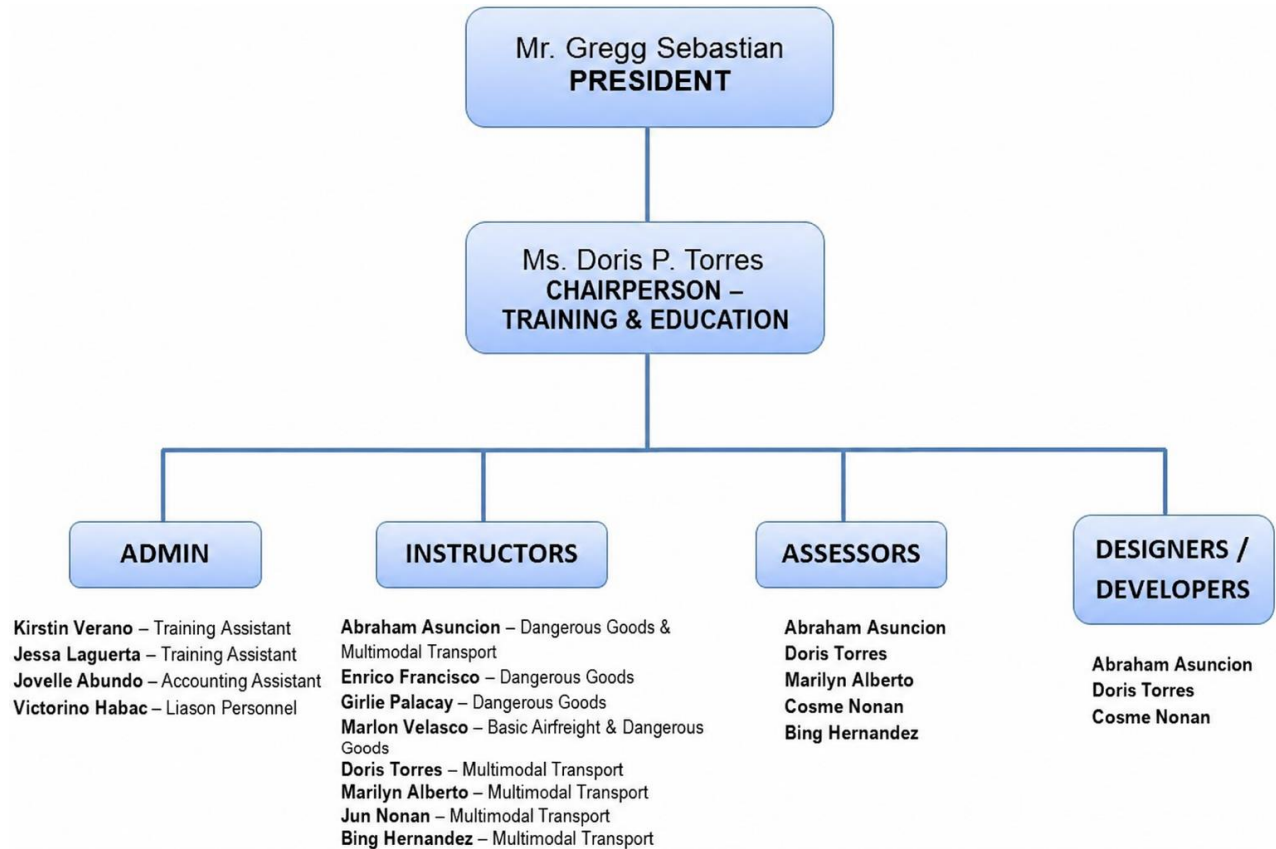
Mr. Gregg Sebastian
PRESIDENT

Ms. Doris P. Torres
CHAIRPERSON – TRAINING & EDUCATION

ADMIN

Kirstin Verano – Training Assistant
Jessa Laguerta – Training Assistant
Jovelle Abundo – Accounting Assistant
Victorino Habac – Liason Personnel

INSTRUCTORS

Abraham Asuncion – Dangerous Goods & Multimodal Transport
Enrico Francisco – Dangerous Goods
Girlie Palacay – Dangerous Goods
Marlon Velasco – Basic Airfreight & Dangerous Goods
Doris Torres – Multimodal Transport
Marilyn Alberto – Multimodal Transport
Jun Nonan – Multimodal Transport
Bing Hernandez – Multimodal Transport

ASSESSORS

Abraham Asuncion
Doris Torres
Marilyn Alberto
Cosme Nonan
Bing Hernandez

DESIGNERS / DEVELOPERS

Abraham Asuncion
Doris Torres
Cosme Nonan